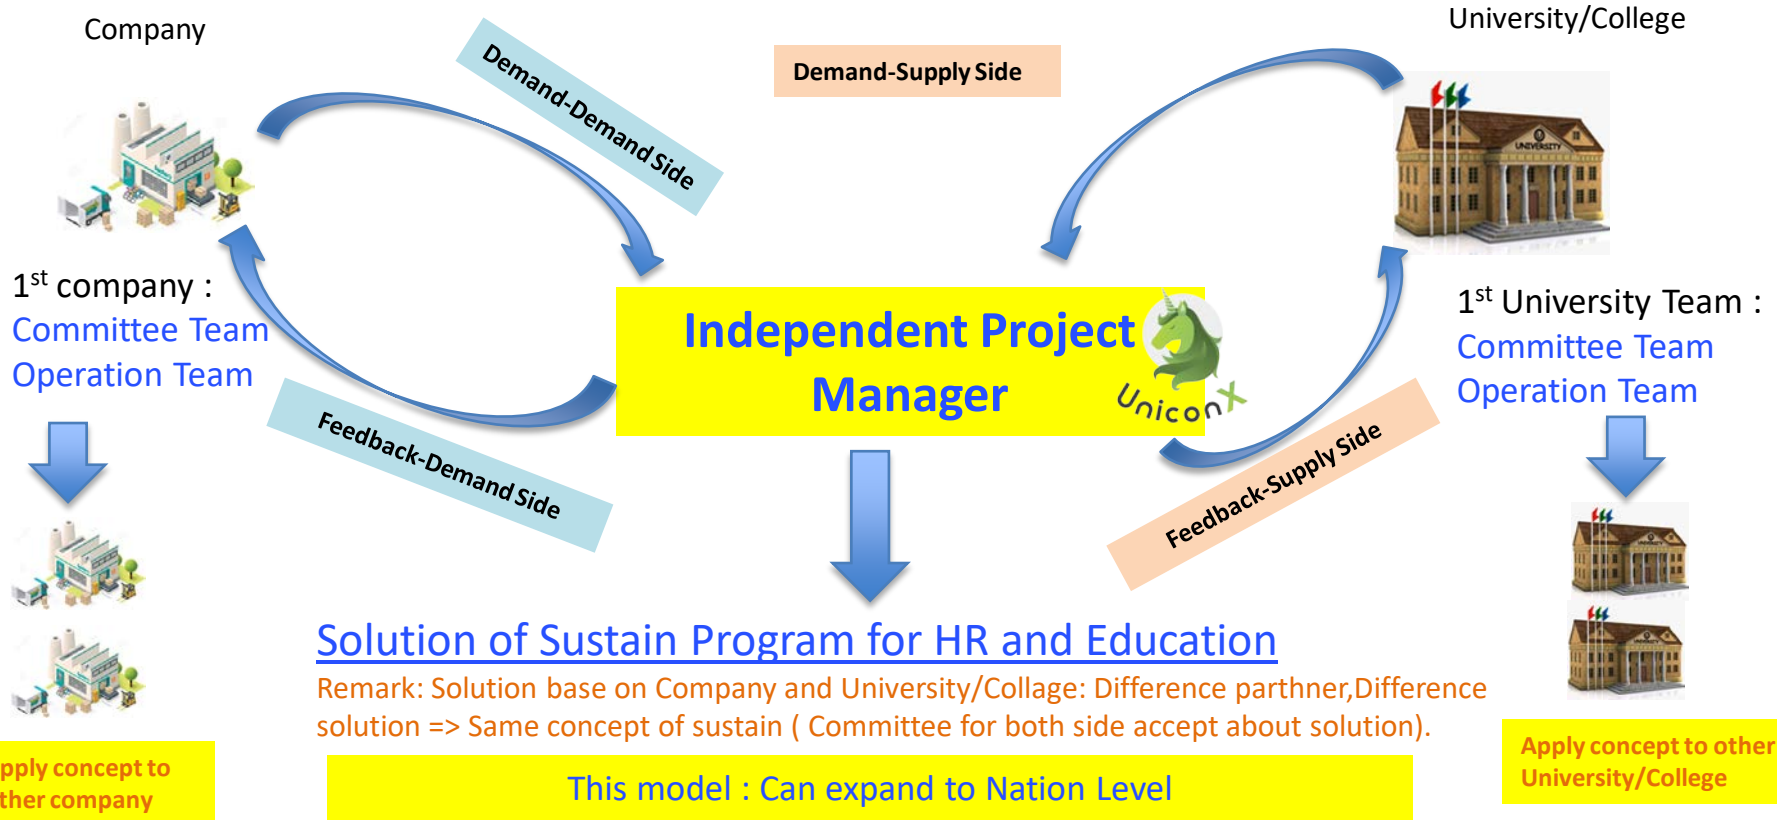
Company

Demand-Demand Side

Demand-Supply Side

University/College

UNIVERSITY

$1^{st}$ company :
Committee Team
Operation Team

Independent Project Manager

UniconX

$1^{st}$ University Team :
Committee Team
Operation Team

Feedback-Demand Side

Feedback-Supply Side

Solution of Sustain Program for HR and Education

Remark: Solution base on Company and University/Collage: Difference parthner,Difference solution => Same concept of sustain ( Committee for both side accept about solution).

pply concept to
ther company

This model : Can expand to Nation Level

Apply concept to other University/College